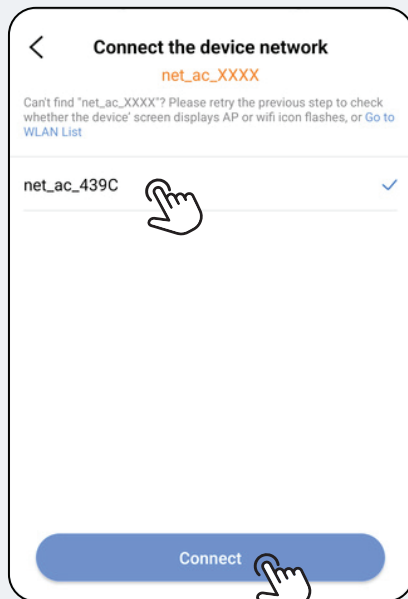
Connect the device network

net_ac_XXXX

Can't find "net_ac_XXXX"? Please retry the previous step to check whether the device' screen displays AP or wifi icon flashes, or Go to WLAN List

net_ac_439C

Connect